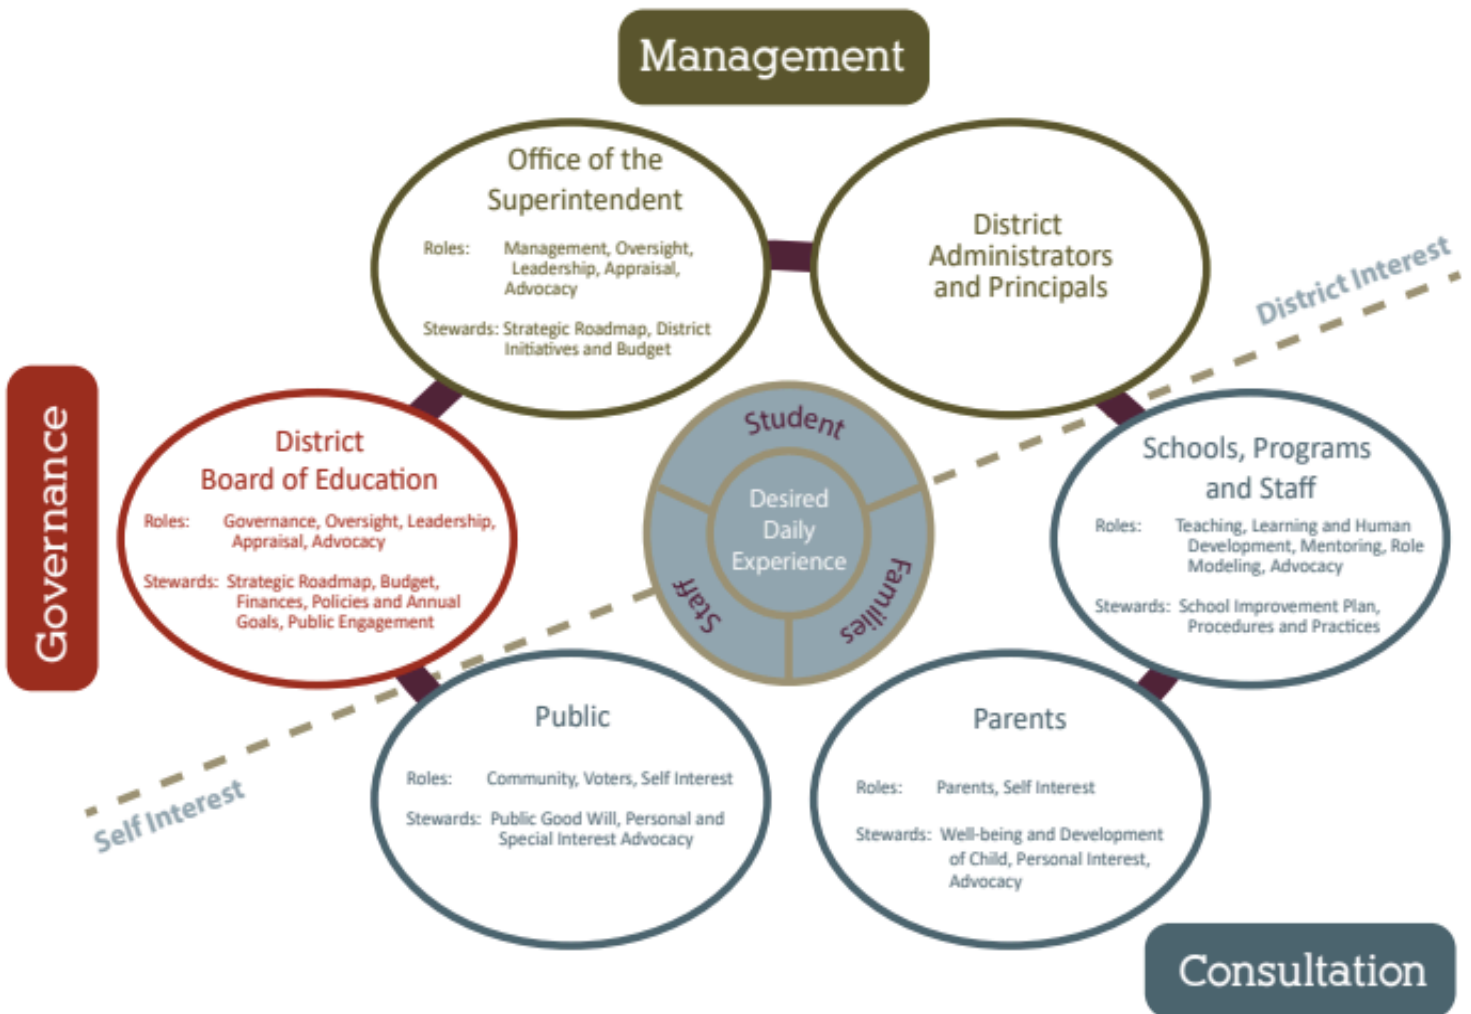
Management

Office of the Superintendent

Roles: Management, Oversight, Leadership, Appraisal, Advocacy

Stewards: Strategic Roadmap, District Initiatives and Budget

District Administrators and Principals

District Interest

Governance

District Board of Education

Roles: Governance, Oversight, Leadership, Appraisal, Advocacy

Stewards: Strategic Roadmap, Budget, Finances, Policies and Annual Goals, Public Engagement

Student

Desired Daily Experience

Staff

Families

Schools, Programs and Staff

Roles: Teaching, Learning and Human Development, Mentoring, Role Modeling, Advocacy

Stewards: School Improvement Plan, Procedures and Practices

Public

Roles: Community, Voters, Self Interest

Stewards: Public Good Will, Personal and Special Interest Advocacy

Parents

Roles: Parents, Self Interest

Stewards: Well-being and Development of Child, Personal Interest, Advocacy

Self Interest

Consultation